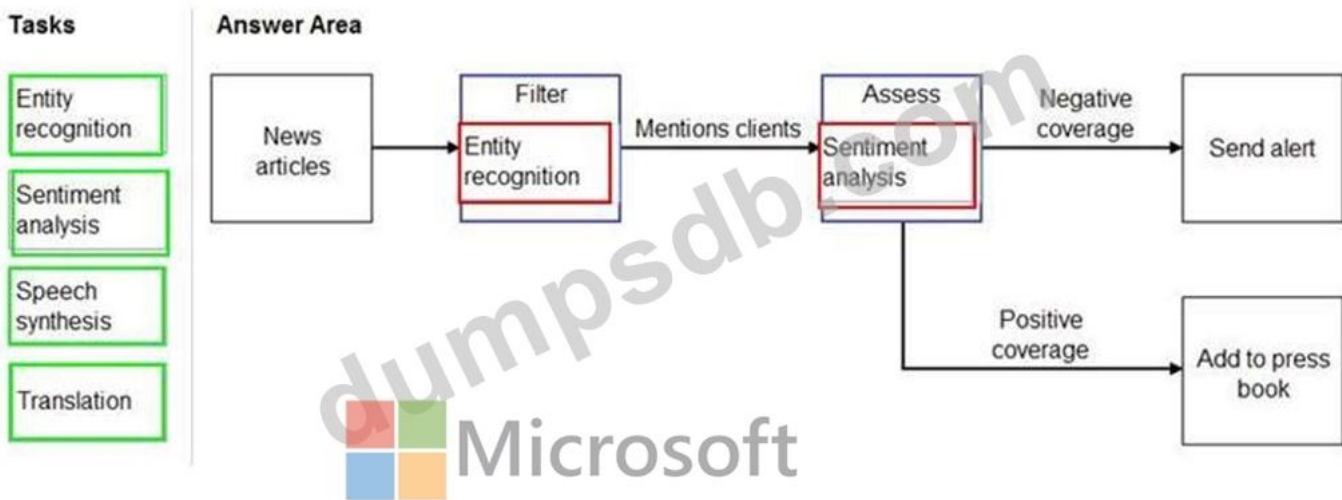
Tasks

Entity recognition

Sentiment analysis

Speech synthesis

Translation

Answer Area

News articles

Filter

Entity recognition

Mentions clients

Assess

Sentiment analysis

Negative coverage

Send alert

Positive coverage

Add to press book

dumpsdb.com

Microsoft